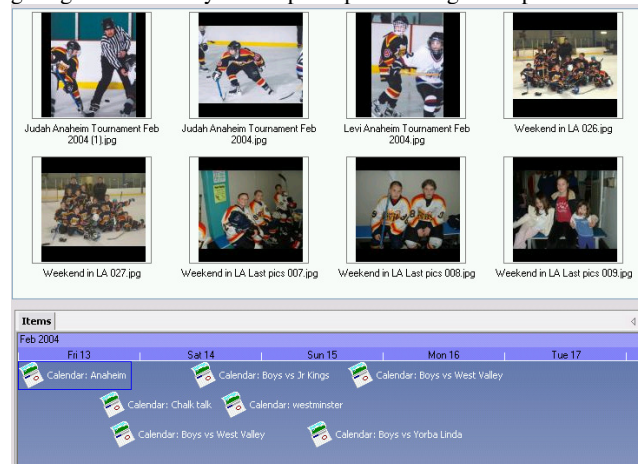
Judah Anaheim Tournament Feb 2004 (1).jpg

Judah Anaheim Tournament Feb 2004.jpg

Levi Anaheim Tournament Feb 2004.jpg

Weekend in LA 026.jpg

Weekend in LA 027.jpg

Weekend in LA Last pics 007.jpg

Weekend in LA Last pics 008.jpg

Weekend in LA Last pics 009.jpg

Items

Feb 2004

| Fri 13 | Sat 14 | Sun 15 | Mon 16 | Tue 17 |
|---|---|---|---|---|

Calendar: Anaheim

Calendar: Boys vs Jr Kings

Calendar: Boys vs West Valley

Calendar: Chalk talk

Calendar: westminster

Calendar: Boys vs West Valley

Calendar: Boys vs Yorba Linda